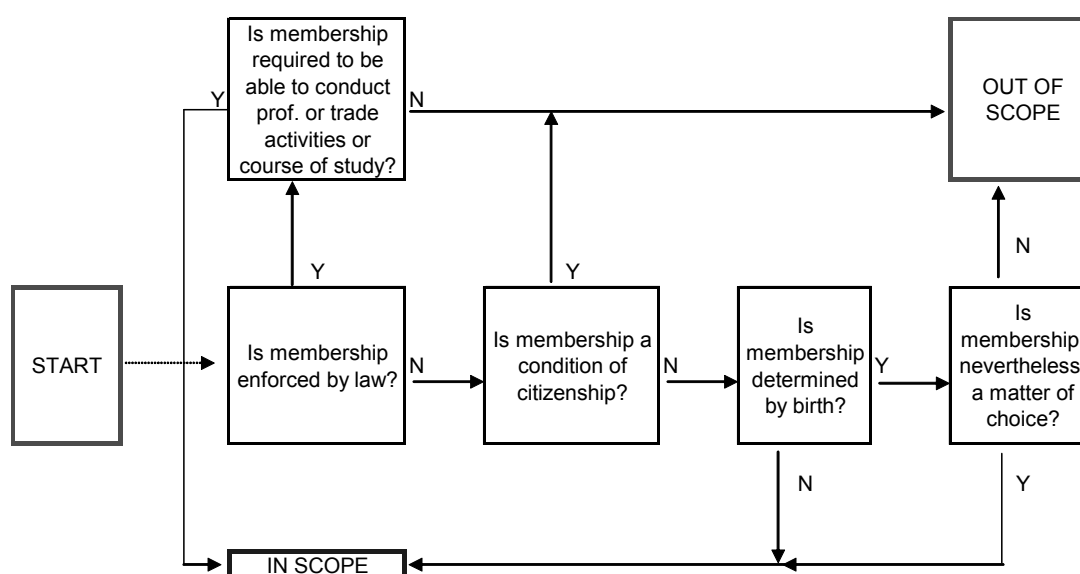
START

Is membership enforced by law?

Y

Is membership required to be able to conduct prof. or trade activities or course of study?

Y

N

OUT OF SCOPE

N

Is membership a condition of citizenship?

Y

N

Is membership determined by birth?

Y

N

Is membership nevertheless a matter of choice?

N

Y

IN SCOPE